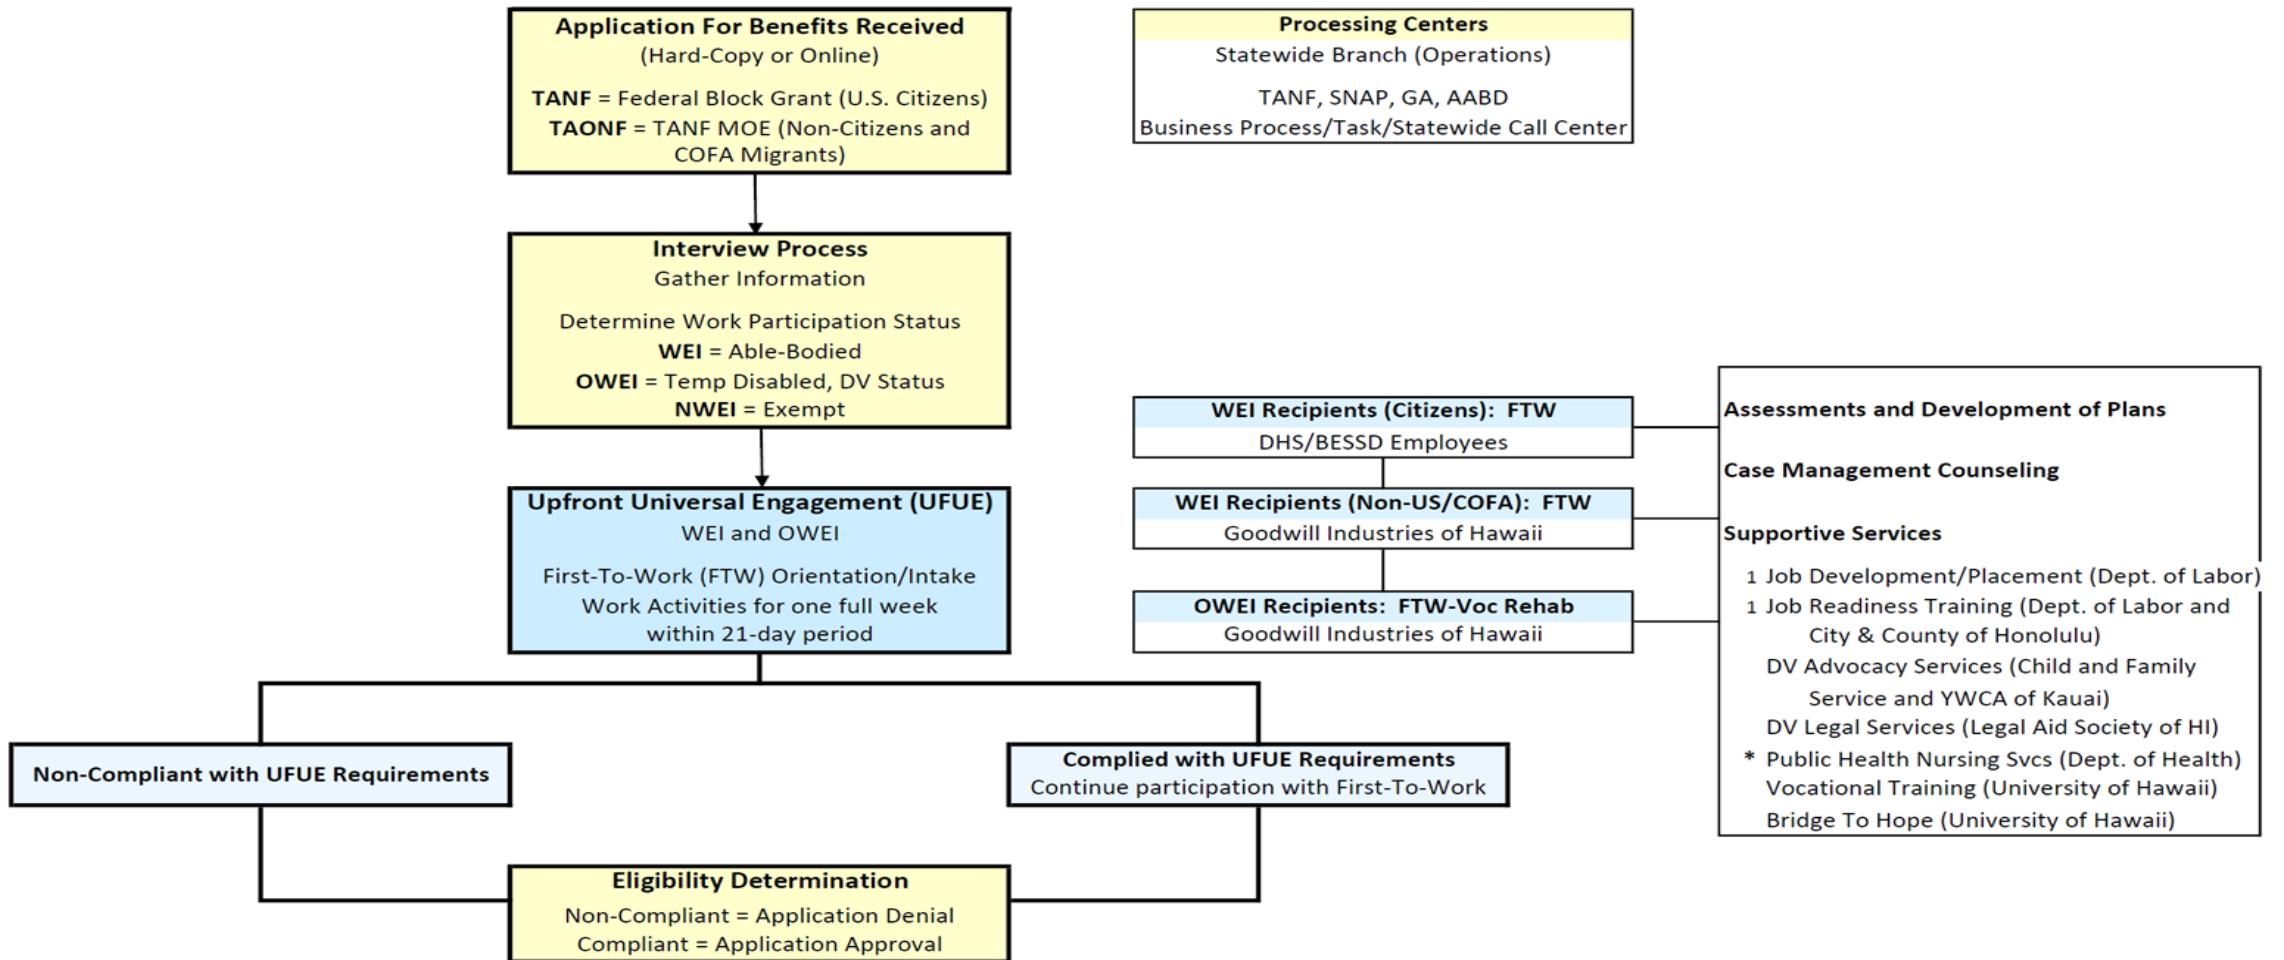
**Application For Benefits Received**
(Hard-Copy or Online)

**TANF** = Federal Block Grant (U.S. Citizens)
**TAONF** = TANF MOE (Non-Citizens and COFA Migrants)

**Processing Centers**
Statewide Branch (Operations)

TANF, SNAP, GA, AABD
Business Process/Task/Statewide Call Center

**Interview Process**
Gather Information

Determine Work Participation Status
**WEI** = Able-Bodied
**OWEI** = Temp Disabled, DV Status
**NWEI** = Exempt

**WEI Recipients (Citizens): FTW**
DHS/BESSD Employees

**WEI Recipients (Non-US/COFA): FTW**
Goodwill Industries of Hawaii

**OWEI Recipients: FTW-Voc Rehab**
Goodwill Industries of Hawaii

**Assessments and Development of Plans**

**Case Management Counseling**

**Supportive Services**

1 Job Development/Placement (Dept. of Labor)
1 Job Readiness Training (Dept. of Labor and City & County of Honolulu)
DV Advocacy Services (Child and Family Service and YWCA of Kauai)
DV Legal Services (Legal Aid Society of HI)
* Public Health Nursing Svcs (Dept. of Health)
Vocational Training (University of Hawaii)
Bridge To Hope (University of Hawaii)

**Upfront Universal Engagement (UFUE)**
WEI and OWEI

First-To-Work (FTW) Orientation/Intake
Work Activities for one full week within 21-day period

**Non-Compliant with UFUE Requirements**

**Complied with UFUE Requirements**
Continue participation with First-To-Work

**Eligibility Determination**
Non-Compliant = Application Denial
Compliant = Application Approval